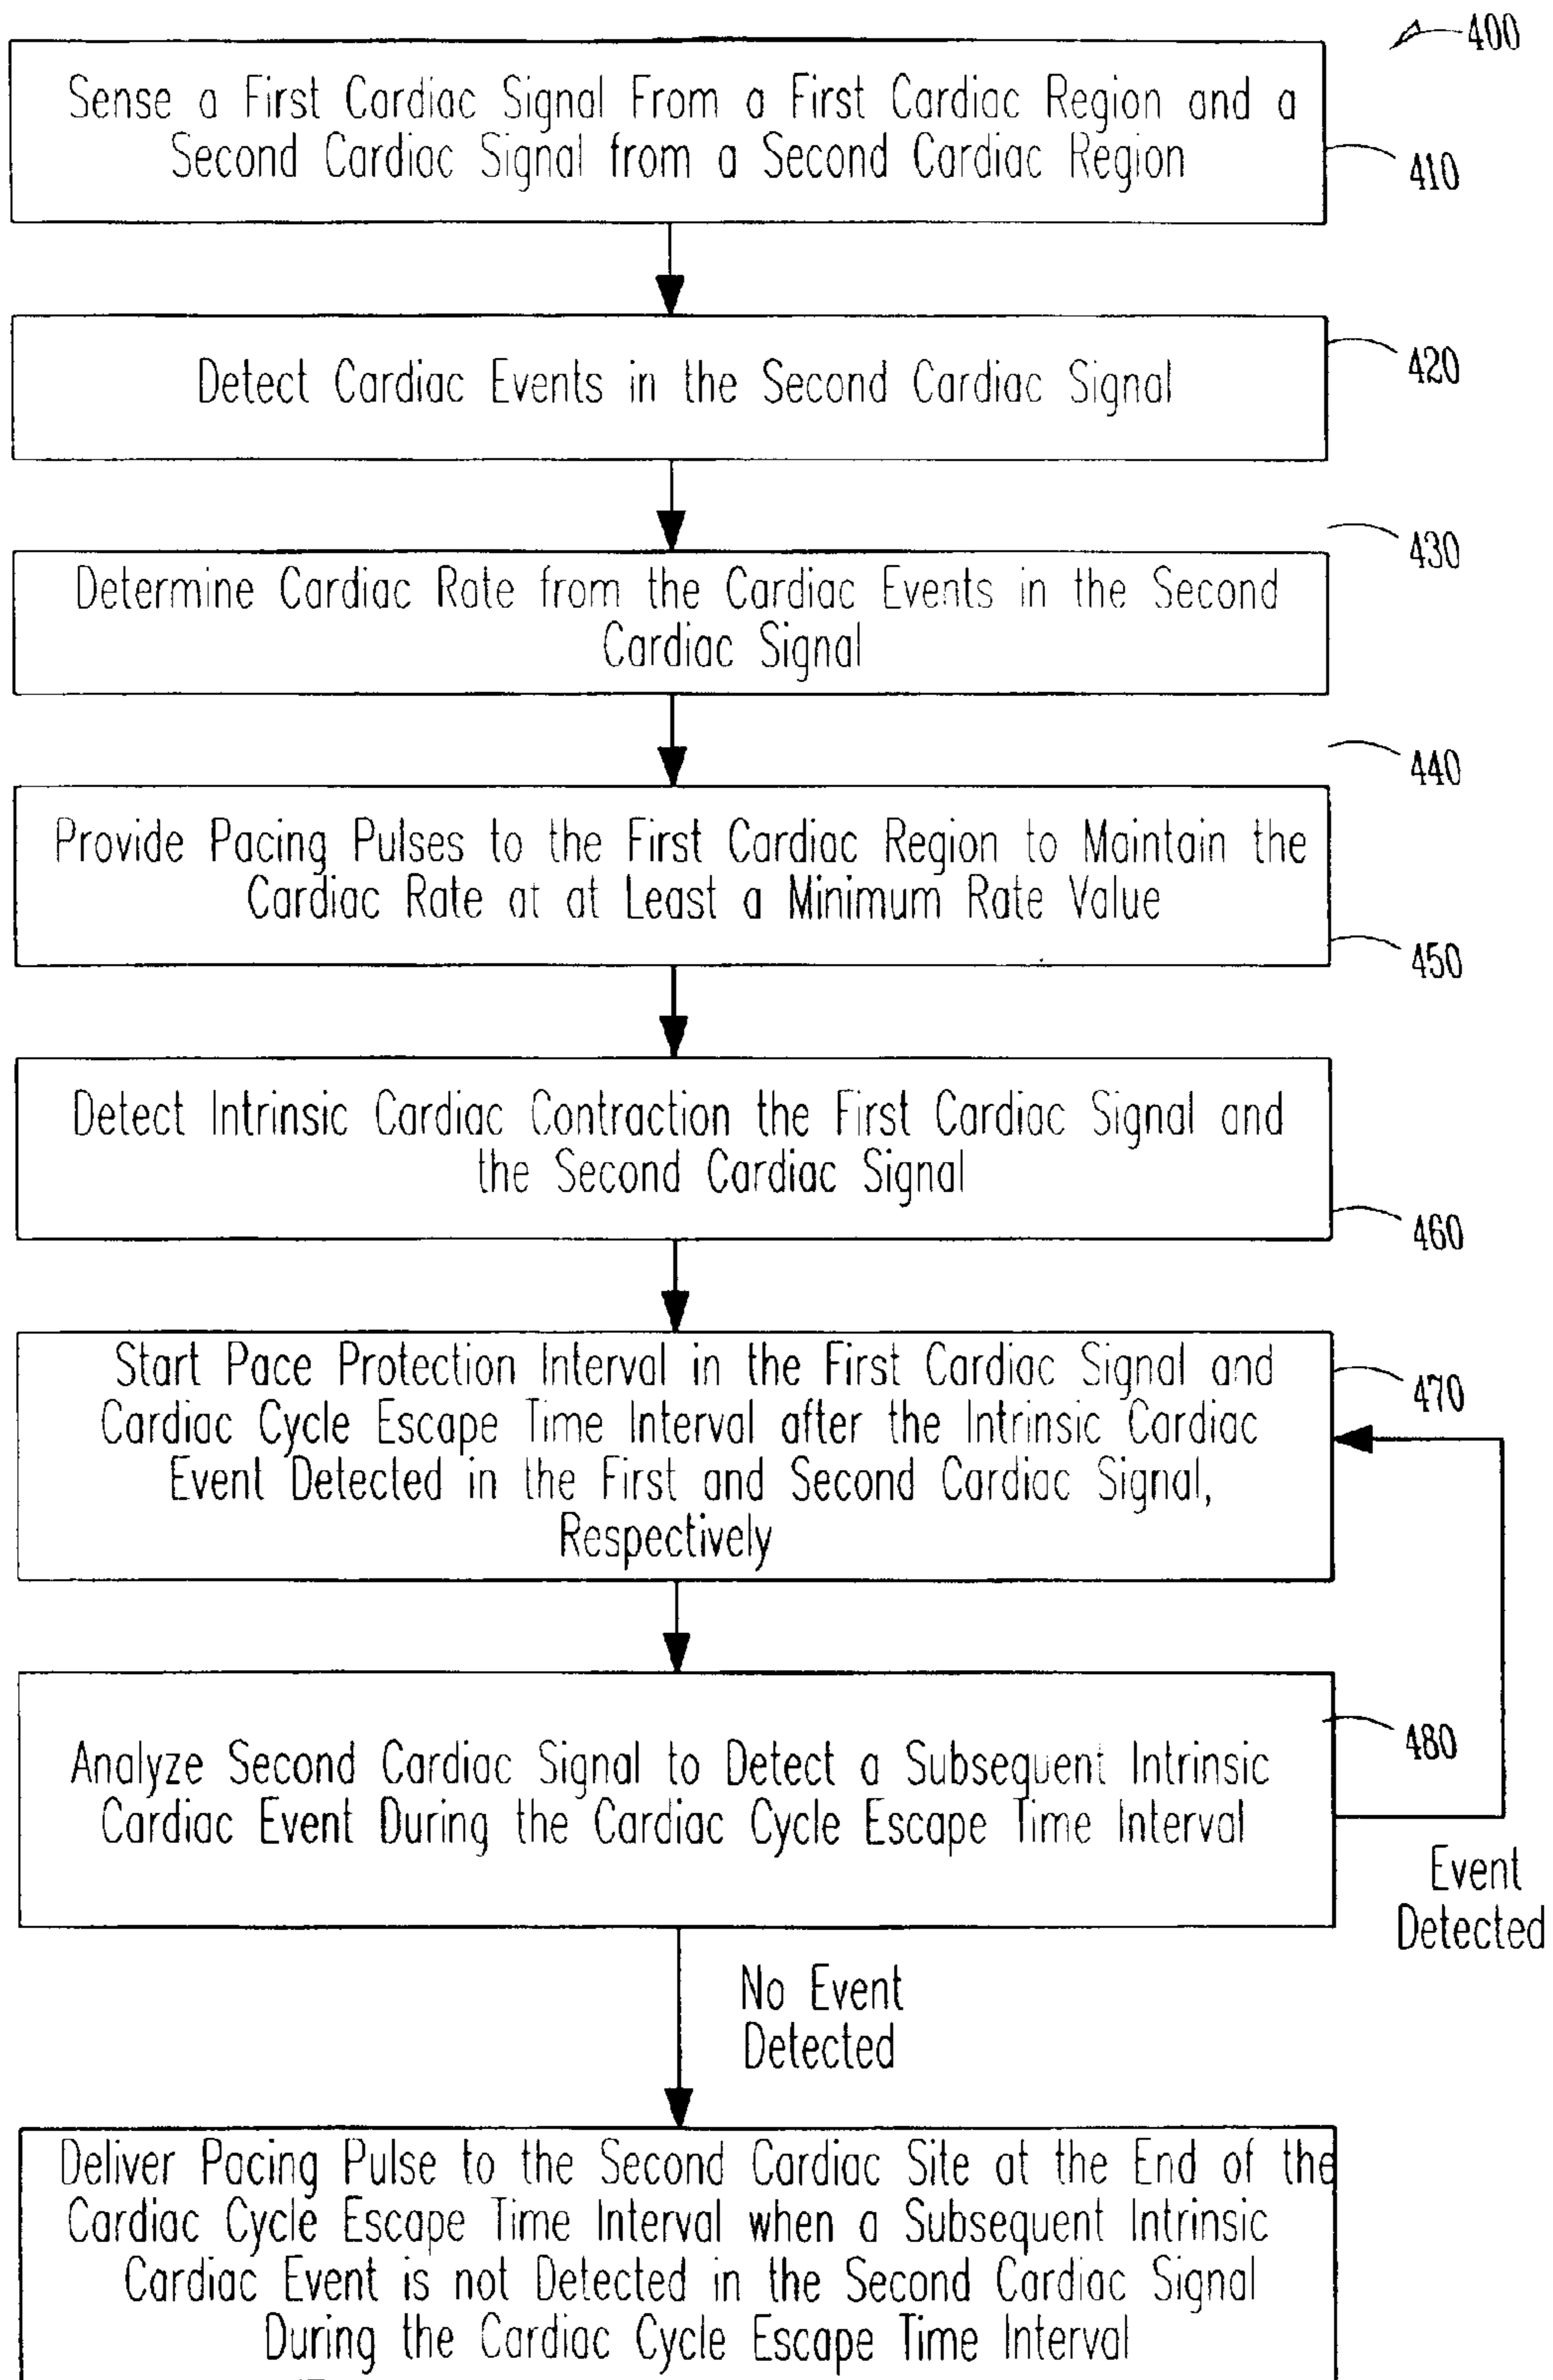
400

Sense a First Cardiac Signal From a First Cardiac Region and a Second Cardiac Signal from a Second Cardiac Region

410

Detect Cardiac Events in the Second Cardiac Signal

420

430

Determine Cardiac Rate from the Cardiac Events in the Second Cardiac Signal

440

Provide Pacing Pulses to the First Cardiac Region to Maintain the Cardiac Rate at at Least a Minimum Rate Value

450

Detect Intrinsic Cardiac Contraction the First Cardiac Signal and the Second Cardiac Signal

460

Start Pace Protection Interval in the First Cardiac Signal and Cardiac Cycle Escape Time Interval after the Intrinsic Cardiac Event Detected in the First and Second Cardiac Signal, Respectively

470

Analyze Second Cardiac Signal to Detect a Subsequent Intrinsic Cardiac Event During the Cardiac Cycle Escape Time Interval

480

Event Detected

No Event Detected

Deliver Pacing Pulse to the Second Cardiac Site at the End of the Cardiac Cycle Escape Time Interval when a Subsequent Intrinsic Cardiac Event is not Detected in the Second Cardiac Signal During the Cardiac Cycle Escape Time Interval